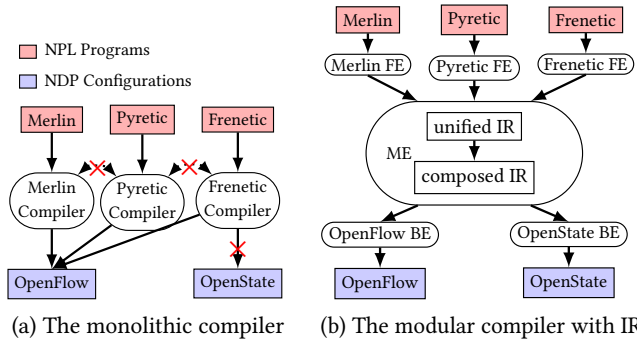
NPL Programs

NDP Configurations

Merlin

Pyretic

Frenetic

Merlin Compiler

Pyretic Compiler

Frenetic Compiler

OpenFlow

OpenState

(a) The monolithic compiler

Merlin

Pyretic

Frenetic

Merlin FE

Pyretic FE

Frenetic FE

ME

unified IR

composed IR

OpenFlow BE

OpenState BE

OpenFlow

OpenState

(b) The modular compiler with IR